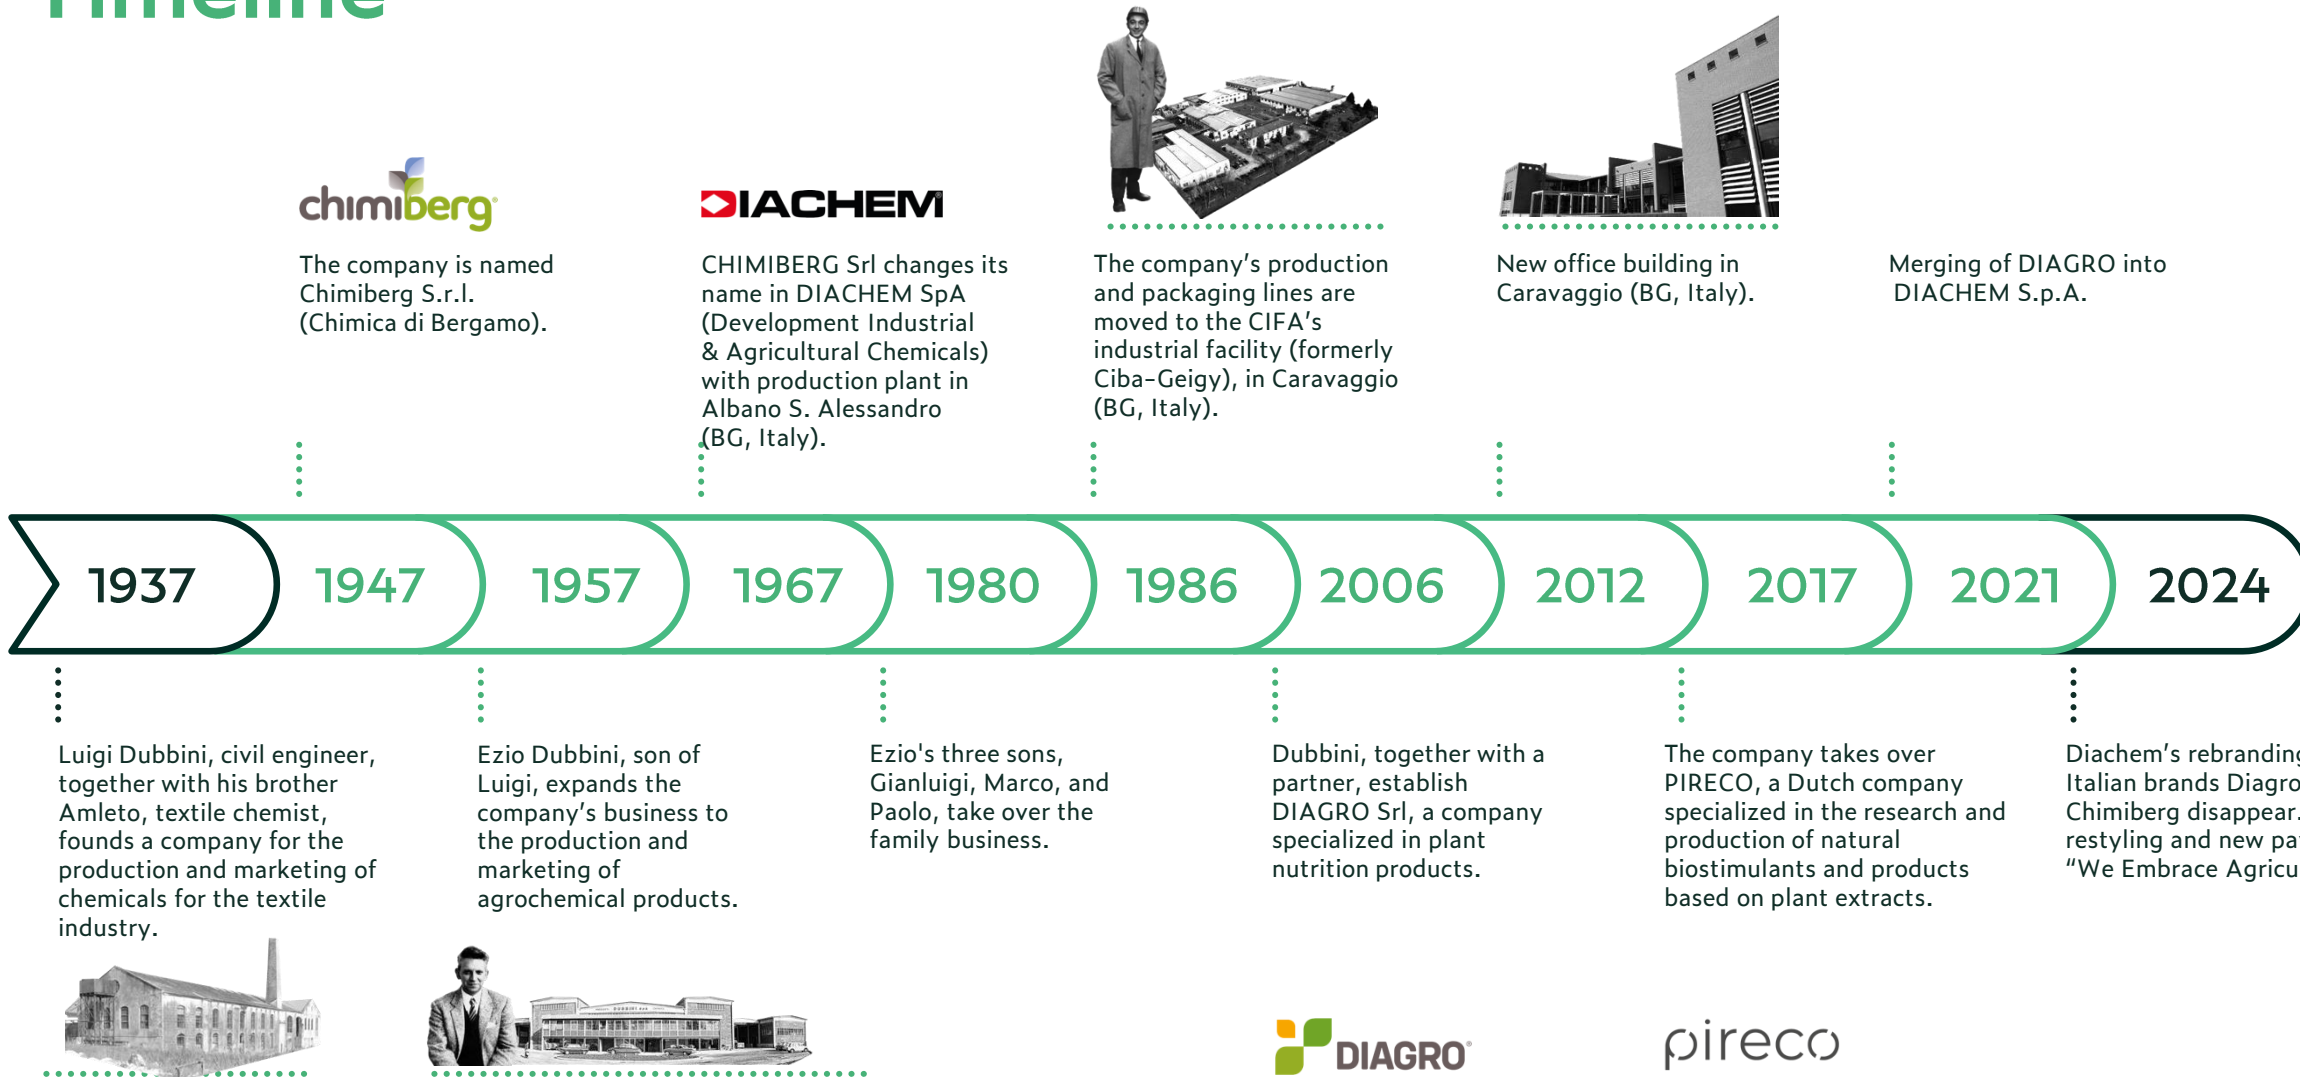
Timeline

chimiberg

The company is named Chimiberg S.r.l. (Chimica di Bergamo).

DIACHEM

CHIMIBERG Srl changes its name in DIACHEM SpA (Development Industrial & Agricultural Chemicals) with production plant in Albano S. Alessandro (BG, Italy).

The company's production and packaging lines are moved to the CIFA's industrial facility (formerly Ciba-Geigy), in Caravaggio (BG, Italy).

New office building in Caravaggio (BG, Italy).

Merging of DIAGRO into DIACHEM S.p.A.

1937 1947 1957 1967 1980 1986 2006 2012 2017 2021 2024

Luigi Dubbini, civil engineer, together with his brother Amleto, textile chemist, founds a company for the production and marketing of chemicals for the textile industry.

Ezio Dubbini, son of Luigi, expands the company's business to the production and marketing of agrochemical products.

Ezio's three sons, Gianluigi, Marco, and Paolo, take over the family business.

Dubbini, together with a partner, establish DIAGRO Srl, a company specialized in plant nutrition products.

The company takes over PIRECO, a Dutch company specialized in the research and production of natural biostimulants and products based on plant extracts.

Diachem's rebranding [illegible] Italian brands Diagro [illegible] Chimiberg disappear. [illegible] restyling and new pa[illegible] "We Embrace Agricu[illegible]

DIAGRO

pireco